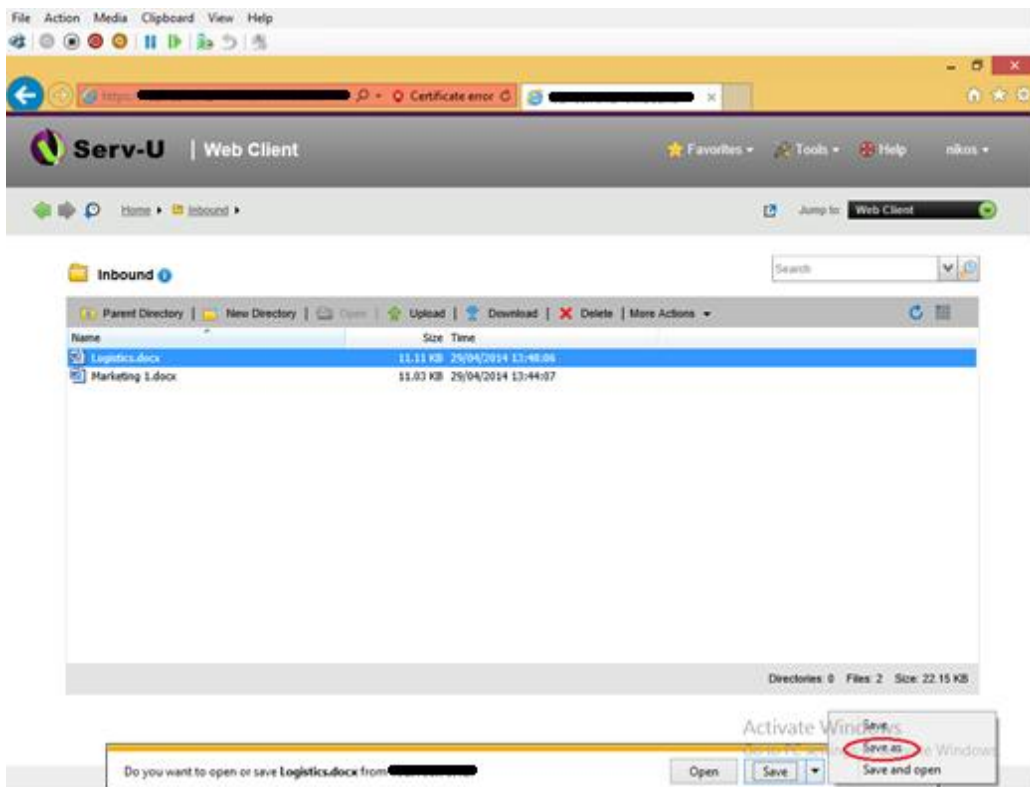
File Action Media Clipboard View Help

https:// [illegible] Certificate error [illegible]

Serv-U | Web Client

Favorites ▾ Tools ▾ Help nikos ▾

Home ▸ Inbound ▸

Jump to: Web Client

Inbound

Search

Parent Directory | New Directory | Open | Upload | Download | Delete | More Actions ▾

| Name | Size | Time |
|---|---|---|
| Logistics.docx | 11.11 KB | 29/04/2014 13:48:06 |
| Marketing 1.docx | 11.03 KB | 29/04/2014 13:44:07 |

Directories: 0 Files: 2 Size: 22.15 KB

Activate Windows
Go to PC settings to activate Windows

Save
Save as
Save and open

Do you want to open or save Logistics.docx from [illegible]

Open Save ▾